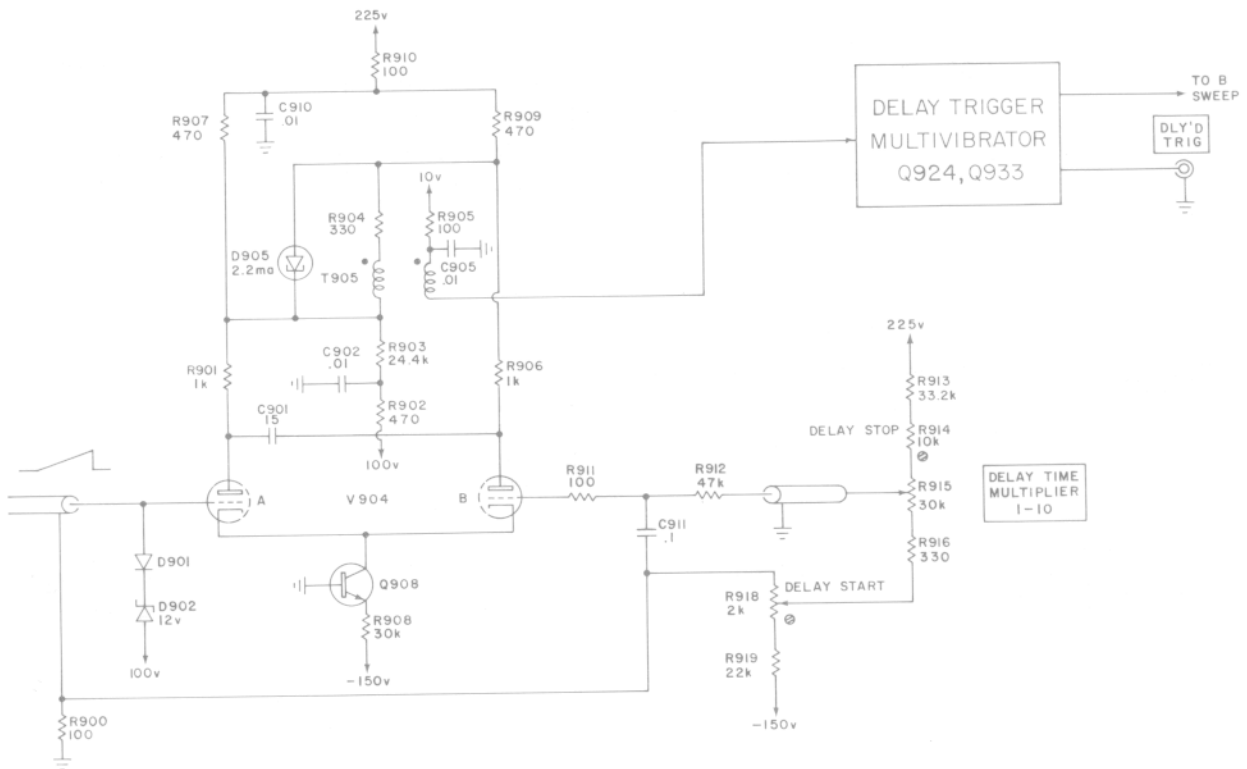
225v

R910
100

R907
470

C910
.01

R909
470

DELAY TRIGGER
MULTIVIBRATOR
Q924, Q933

TO B
SWEEP

DLY'D
TRIG

10v

R904
330

R905
100

D905
2.2ma

T905

C905
.01

C902
.01

R903
24.4k

R901
1k

R906
1k

225v

R913
33.2k

C901
15

R902
470

DELAY STOP

R914
10k

100v

R911
100

R912
47k

DELAY TIME
MULTIPLIER
1-10

A

V904

B

R915
30k

C911
.1

R916
330

D901

Q908

DELAY START

R918
2k

D902
12v

R908
30k

R919
22k

100v

-150v

-150v

R900
100